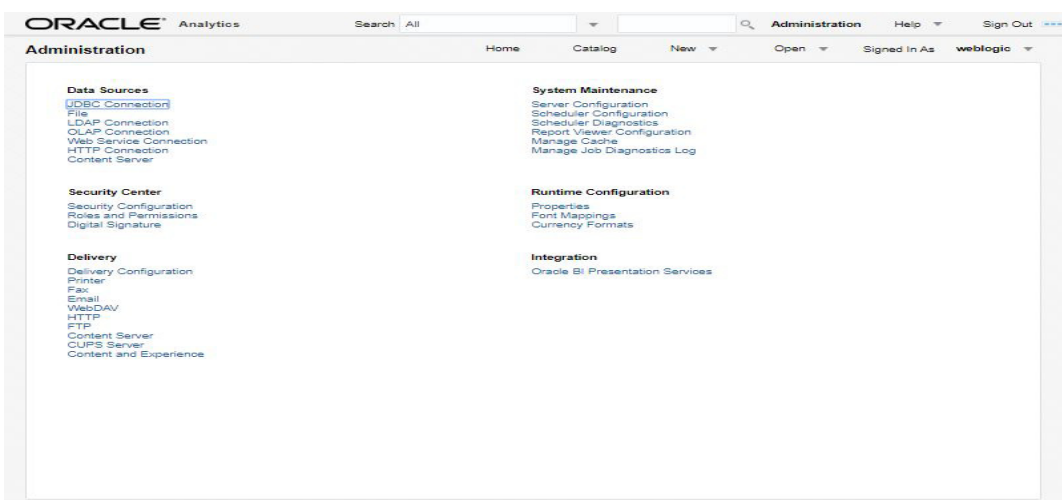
ORACLE Analytics Search All Administration Help Sign Out

Administration Home Catalog New Open Signed In As weblogic

Data Sources
JDBC Connection
File
LDAP Connection
OLAP Connection
Web Service Connection
HTTP Connection
Content Server

Security Center
Security Configuration
Roles and Permissions
Digital Signature

Delivery
Delivery Configuration
Printer
Fax
Email
WebDAV
HTTP
FTP
Content Server
CUPS Server
Content and Experience

System Maintenance
Server Configuration
Scheduler Configuration
Scheduler Diagnostics
Report Viewer Configuration
Manage Cache
Manage Job Diagnostics Log

Runtime Configuration
Properties
Font Mappings
Currency Formats

Integration
Oracle BI Presentation Services